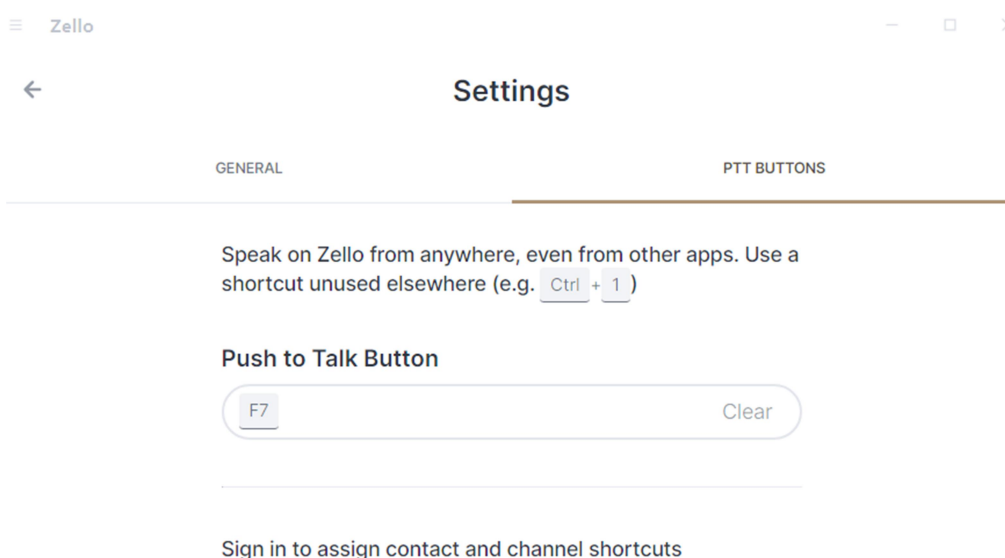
Zello

Settings

GENERAL

PTT BUTTONS

Speak on Zello from anywhere, even from other apps. Use a shortcut unused elsewhere (e.g. Ctrl + 1 )

Push to Talk Button

F7

Clear

Sign in to assign contact and channel shortcuts